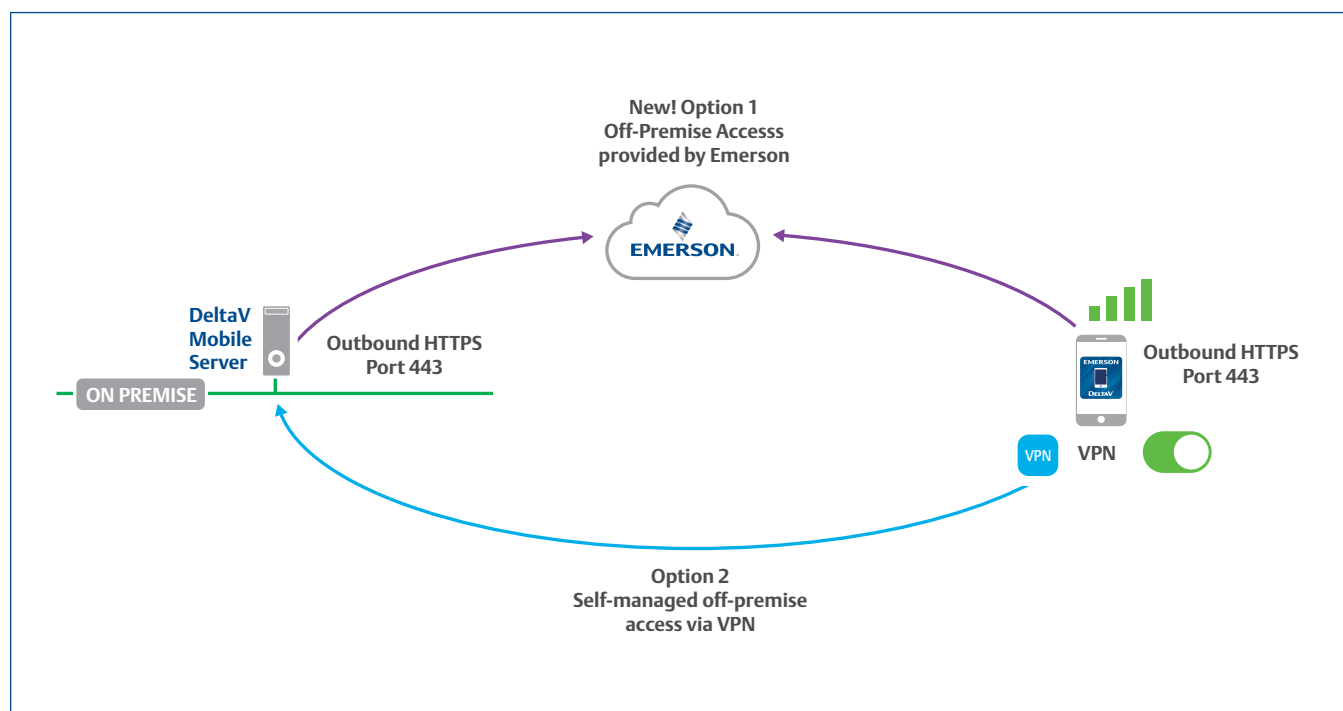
New! Option 1
Off-Premise Accesss
provided by Emerson

EMERSON

DeltaV
Mobile
Server

Outbound HTTPS
Port 443

ON PREMISE

EMERSON
DELTAV

Outbound HTTPS
Port 443

VPN

VPN

Option 2
Self-managed off-premise
access via VPN